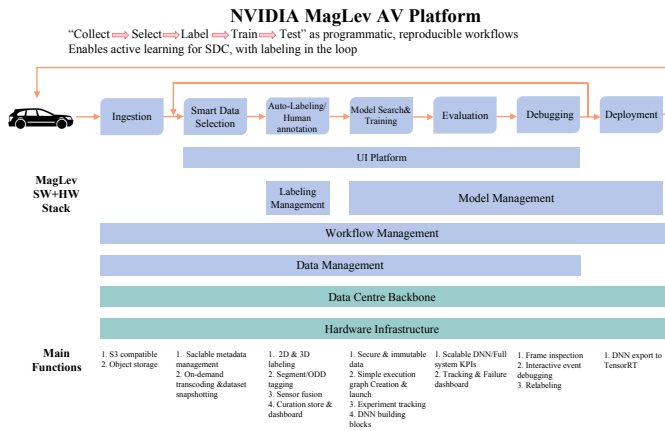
NVIDIA MagLev AV Platform

"Collect ⟹ Select ⟹ Label ⟹ Train ⟹ Test" as programmatic, reproducible workflows
Enables active learning for SDC, with labeling in the loop

Ingestion

Smart Data Selection

Auto-Labeling/ Human annotation

Model Search& Training

Evaluation

Debugging

Deployment

MagLev SW+HW Stack

UI Platform

Labeling Management

Model Management

Workflow Management

Data Management

Data Centre Backbone

Hardware Infrastructure

Main Functions

1. S3 compatible
2. Object storage

1. Saclable metadata management
2. On-demand transcoding &dataset snapshotting

1. 2D & 3D labeling
2. Segment/ODD tagging
3. Sensor fusion
4. Curation store & dashboard

1. Secure & immutable data
2. Simple execution graph Creation & launch
3. Experiment tracking
4. DNN building blocks

1. Scalable DNN/Full system KPIs
2. Tracking & Failure dashboard

1. Frame inspection
2. Interactive event debugging
3. Relabeling

1. DNN export to TensorRT